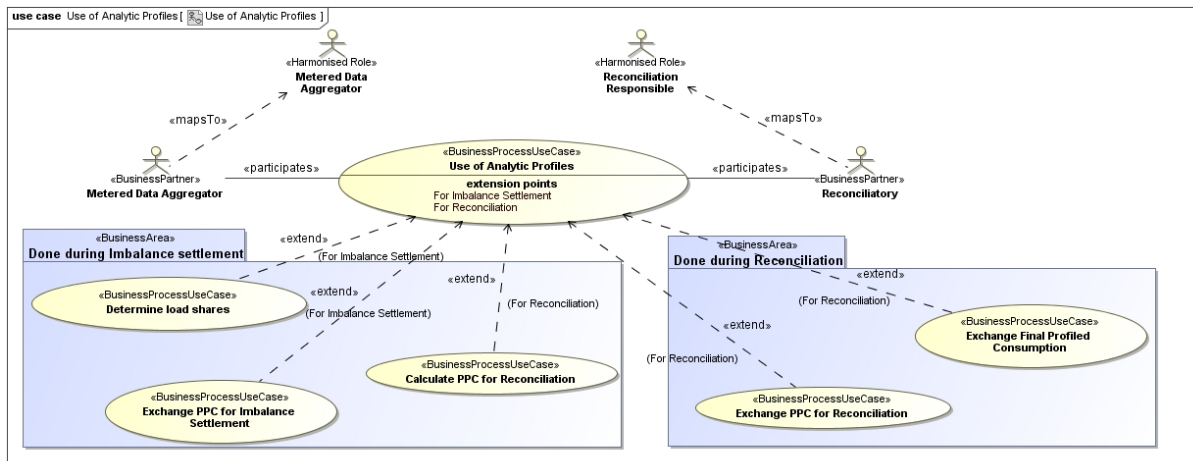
use case Use of Analytic Profiles [ Use of Analytic Profiles ]

«Harmonised Role»
Metered Data Aggregator

«Harmonised Role»
Reconciliation Responsible

«mapsTo»

«mapsTo»

«BusinessPartner»
Metered Data Aggregator

«participates»

«BusinessProcessUseCase»
Use of Analytic Profiles
extension points
For Imbalance Settlement
For Reconciliation

«participates»

«BusinessPartner»
Reconciliatory

«BusinessArea»
Done during Imbalance settlement

«extend»
(For Imbalance Settlement)

«extend»

«BusinessProcessUseCase»
Determine load shares

«extend»
(For Imbalance Settlement)

(For Reconciliation)

«BusinessProcessUseCase»
Calculate PPC for Reconciliation

«BusinessProcessUseCase»
Exchange PPC for Imbalance Settlement

«BusinessArea»
Done during Reconciliation

«extend»
(For Reconciliation)

«BusinessProcessUseCase»
Exchange Final Profiled Consumption

«extend»
(For Reconciliation)

«BusinessProcessUseCase»
Exchange PPC for Reconciliation